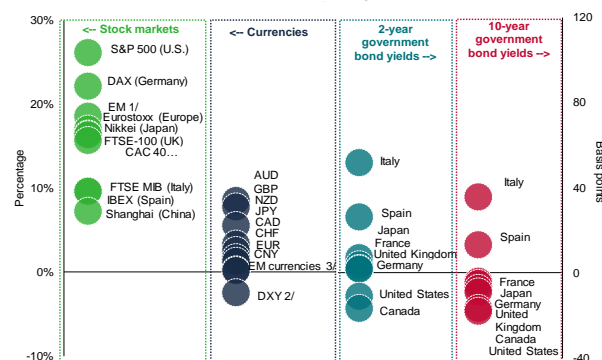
30%
20%
10%
0%
-10%
Percentage

120
80
40
0
-40
Basis points

<-- Stock markets
S&P 500 (U.S.)
DAX (Germany)
EM 1/
Eurostoxx (Europe)
Nikkei (Japan)
FTSE-100 (UK)
CAC 40...
FTSE MIB (Italy)
IBEX (Spain)
Shanghai (China)

<-- Currencies
AUD
GBP
NZD
JPY
CAD
CHF
EUR
CNY
EM currencies 3/
DXY 2/

2-year government bond yields -->
Italy
Spain
Japan
France
United Kingdom
Germany
United States
Canada

10-year government bond yields -->
Italy
Spain
France
Japan
Germany
United Kingdom
Canada
United States